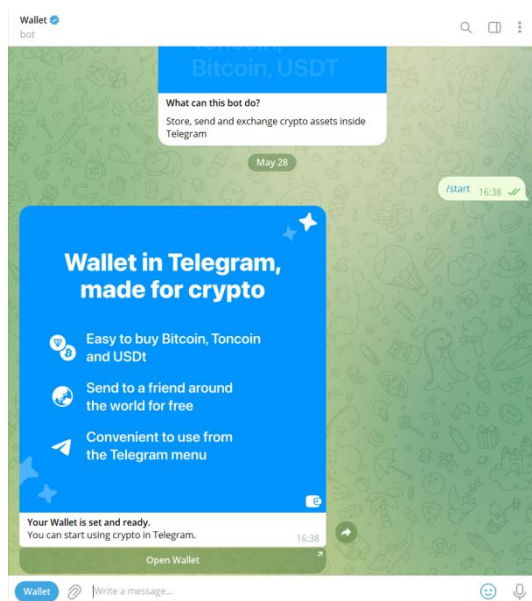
Wallet
bot

Toncoin, Bitcoin, USDT

What can this bot do?
Store, send and exchange crypto assets inside Telegram

May 28

/start 16:38

Wallet in Telegram, made for crypto

Easy to buy Bitcoin, Toncoin and USDt

Send to a friend around the world for free

Convenient to use from the Telegram menu

Your Wallet is set and ready.
You can start using crypto in Telegram. 16:38

Open Wallet

Wallet

Write a message...